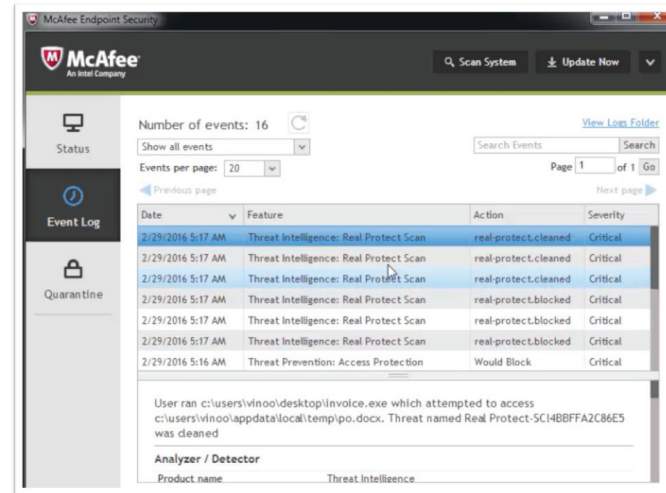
McAfee Endpoint Security

McAfee
An Intel Company

Scan System
Update Now

Status
Event Log
Quarantine

Number of events: 16
View Logs Folder
Show all events
Search Events
Search
Events per page: 20
Page 1 of 1 Go
Previous page
Next page

| Date | Feature | Action | Severity |
|---|---|---|---|
| 2/29/2016 5:17 AM | Threat Intelligence: Real Protect Scan | real-protect.cleaned | Critical |
| 2/29/2016 5:17 AM | Threat Intelligence: Real Protect Scan | real-protect.cleaned | Critical |
| 2/29/2016 5:17 AM | Threat Intelligence: Real Protect Scan | real-protect.cleaned | Critical |
| 2/29/2016 5:17 AM | Threat Intelligence: Real Protect Scan | real-protect.blocked | Critical |
| 2/29/2016 5:17 AM | Threat Intelligence: Real Protect Scan | real-protect.blocked | Critical |
| 2/29/2016 5:17 AM | Threat Intelligence: Real Protect Scan | real-protect.blocked | Critical |
| 2/29/2016 5:16 AM | Threat Prevention: Access Protection | Would Block | Critical |

User ran c:\users\vinoo\desktop\invoice.exe which attempted to access c:\users\vinoo\appdata\local\temp\po.docx. Threat named Real Protect-SCI4BBFFA2C86E5 was cleaned

Analyzer / Detector
Product name
Threat Intelligence